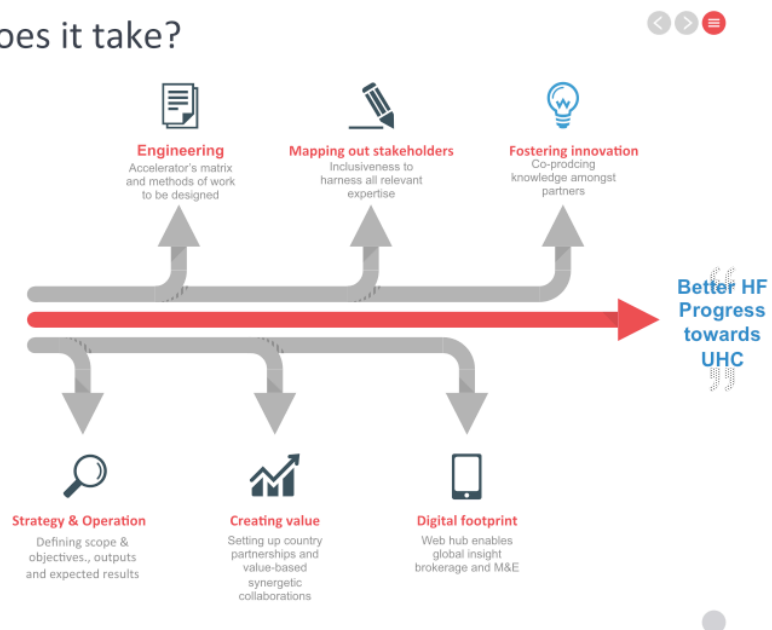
oes it take?

Engineering
Accelerator's matrix and methods of work to be designed

Mapping out stakeholders
Inclusiveness to harness all relevant expertise

Fostering innovation
Co-prodcing knowledge amongst partners

Better HF Progress towards UHC

Strategy & Operation
Defining scope & objectives., outputs and expected results

Creating value
Setting up country partnerships and value-based synergetic collaborations

Digital footprint
Web hub enables global insight brokerage and M&E